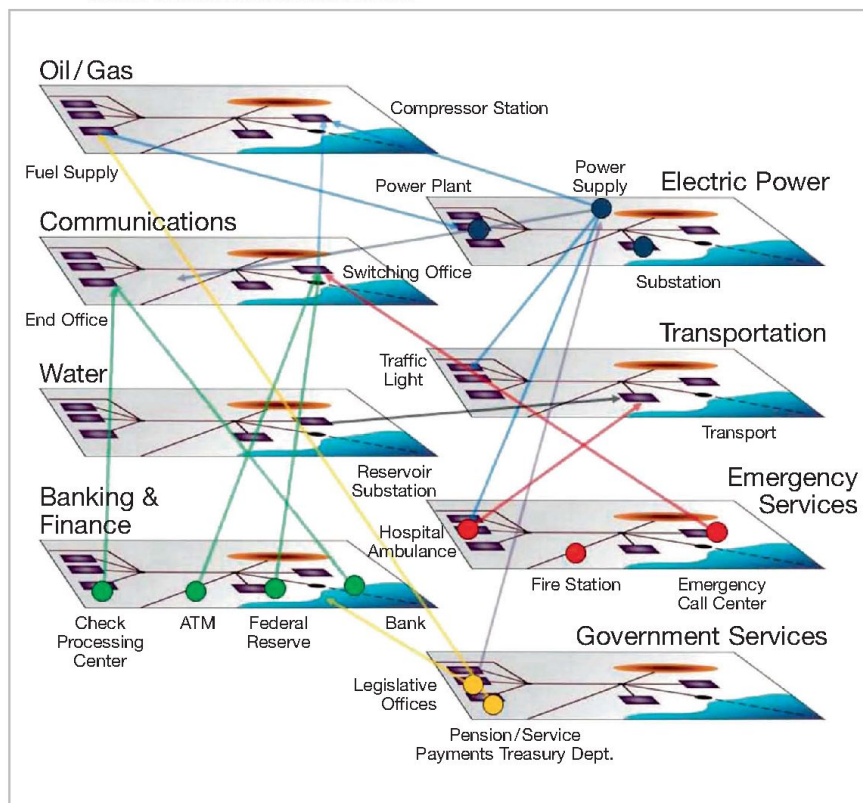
Oil/Gas

Compressor Station

Fuel Supply

Power Supply

Power Plant

Electric Power

Communications

Switching Office

Substation

End Office

Transportation

Traffic Light

Water

Transport

Reservoir Substation

Emergency Services

Banking & Finance

Hospital Ambulance

Fire Station

Emergency Call Center

Check Processing Center

ATM

Federal Reserve

Bank

Government Services

Legislative Offices

Pension/Service Payments Treasury Dept.